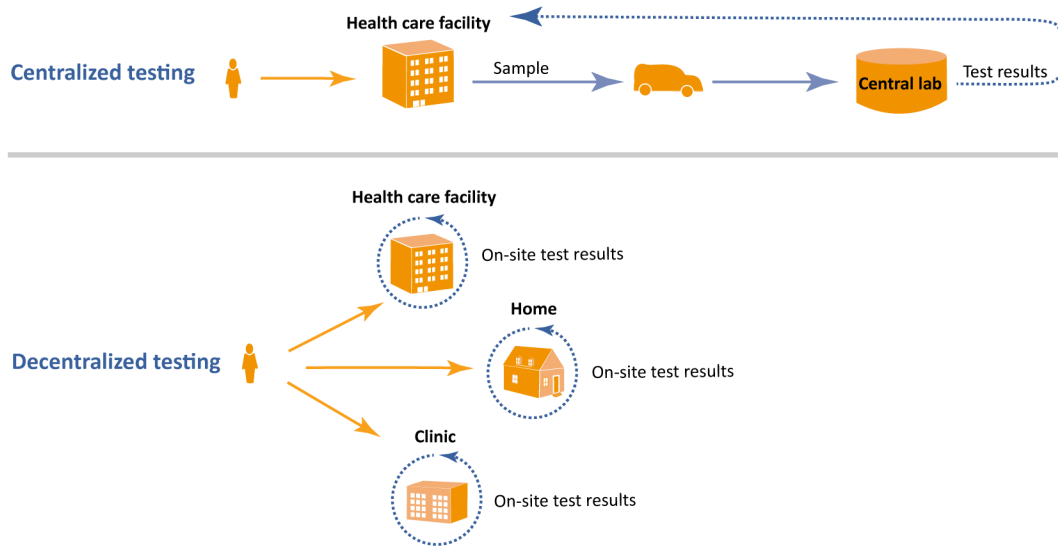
Centralized testing

Health care facility

Sample

Central lab

Test results

Decentralized testing

Health care facility

On-site test results

Home

On-site test results

Clinic

On-site test results